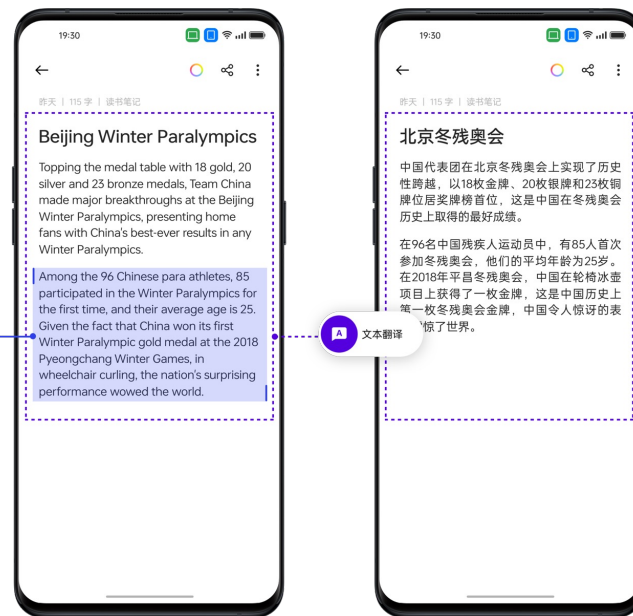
19:30

昨天 | 115 字 | 读书笔记

Beijing Winter Paralympics

Topping the medal table with 18 gold, 20 silver and 23 bronze medals, Team China made major breakthroughs at the Beijing Winter Paralympics, presenting home fans with China's best-ever results in any Winter Paralympics.

Among the 96 Chinese para athletes, 85 participated in the Winter Paralympics for the first time, and their average age is 25. Given the fact that China won its first Winter Paralympic gold medal at the 2018 Pyeongchang Winter Games, in wheelchair curling, the nation's surprising performance wowed the world.

文本翻译

19:30

昨天 | 115 字 | 读书笔记

北京冬残奥会

中国代表团在北京冬残奥会上实现了历史性跨越，以18枚金牌、20枚银牌和23枚铜牌位居奖牌榜首位，这是中国在冬残奥会历史上取得的最好成绩。

在96名中国残疾人运动员中，有85人首次参加冬残奥会，他们的平均年龄为25岁。在2018年平昌冬残奥会，中国在轮椅冰壶项目上获得了一枚金牌，这是中国历史上第一枚冬残奥会金牌，中国令人惊讶的表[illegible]惊了世界。